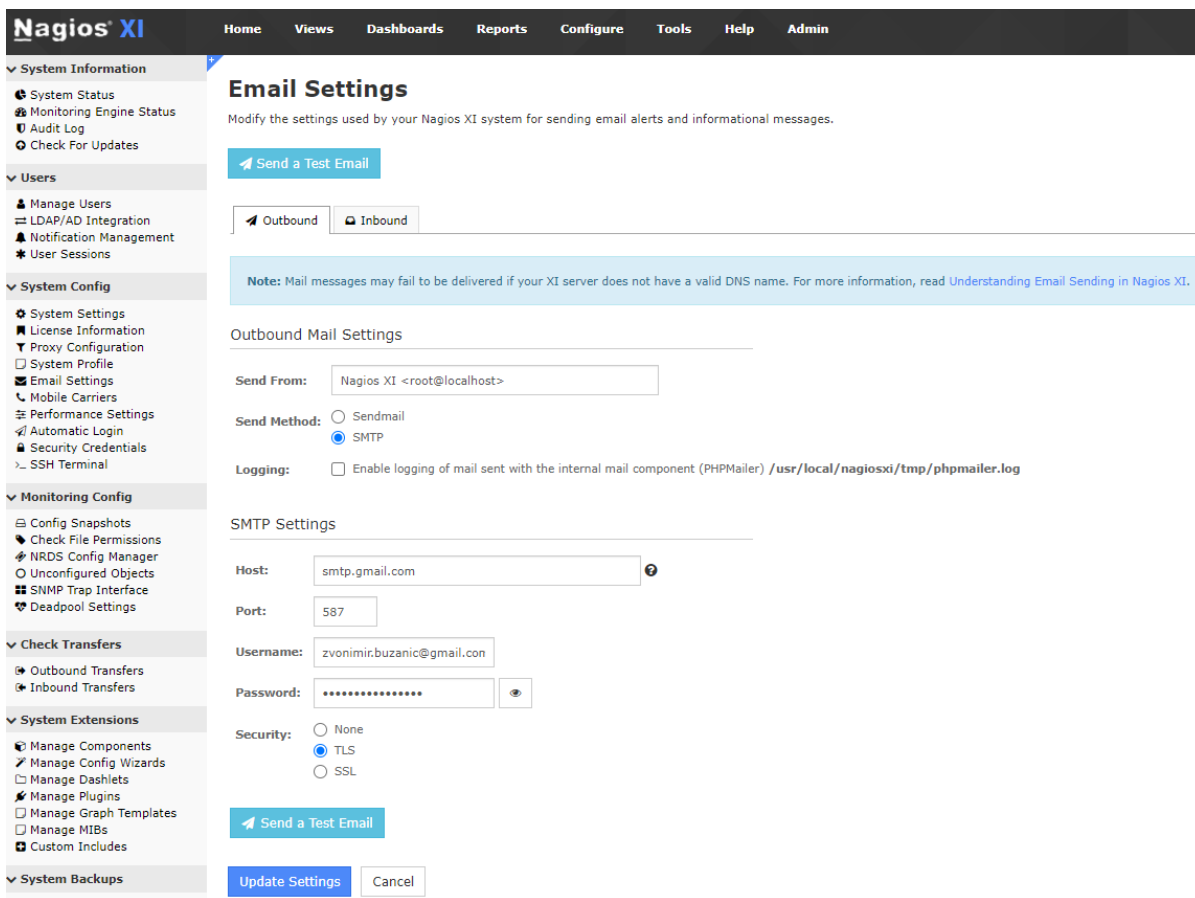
Nagios XI

Home Views Dashboards Reports Configure Tools Help Admin

System Information
System Status
Monitoring Engine Status
Audit Log
Check For Updates

Users
Manage Users
LDAP/AD Integration
Notification Management
User Sessions

System Config
System Settings
License Information
Proxy Configuration
System Profile
Email Settings
Mobile Carriers
Performance Settings
Automatic Login
Security Credentials
SSH Terminal

Monitoring Config
Config Snapshots
Check File Permissions
NRDS Config Manager
Unconfigured Objects
SNMP Trap Interface
Deadpool Settings

Check Transfers
Outbound Transfers
Inbound Transfers

System Extensions
Manage Components
Manage Config Wizards
Manage Dashlets
Manage Plugins
Manage Graph Templates
Manage MIBs
Custom Includes

System Backups

Email Settings

Modify the settings used by your Nagios XI system for sending email alerts and informational messages.

Send a Test Email

Outbound Inbound

Note: Mail messages may fail to be delivered if your XI server does not have a valid DNS name. For more information, read Understanding Email Sending in Nagios XI.

Outbound Mail Settings

Send From: Nagios XI <root@localhost>

Send Method: Sendmail SMTP

Logging: Enable logging of mail sent with the internal mail component (PHPMailer) /usr/local/nagiosxi/tmp/phpmailer.log

SMTP Settings

Host: smtp.gmail.com

Port: 587

Username: zvonimir.buzanic@gmail.con

Password: ••••••••••••••••

Security: None TLS SSL

Send a Test Email

Update Settings Cancel